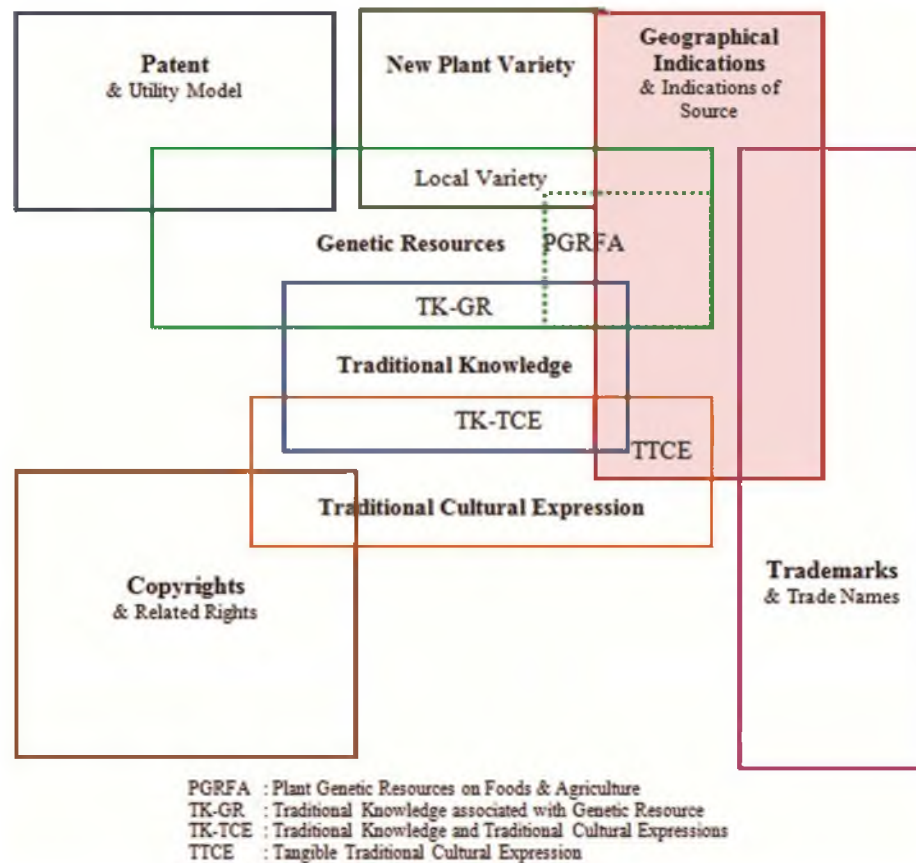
Patent
& Utility Model

New Plant Variety

Geographical Indications
& Indications of Source

Local Variety

Genetic Resources

PGRFA

TK-GR

Traditional Knowledge

TK-TCE

TTCE

Traditional Cultural Expression

Copyrights
& Related Rights

Trademarks
& Trade Names

PGRFA : Plant Genetic Resources on Foods & Agriculture
TK-GR : Traditional Knowledge associated with Genetic Resource
TK-TCE : Traditional Knowledge and Traditional Cultural Expressions
TTCE : Tangible Traditional Cultural Expression